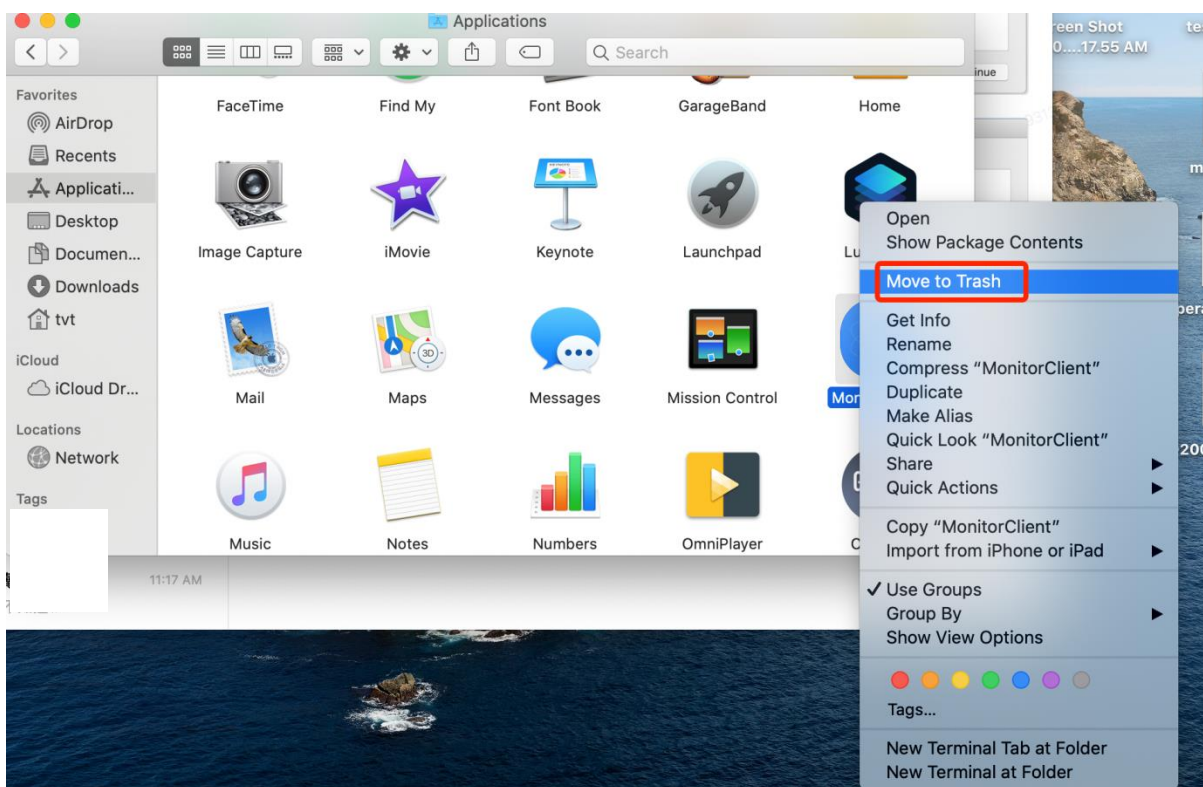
Applications

Search

Favorites
AirDrop
Recents
Applicati...
Desktop
Documen...
Downloads
tvt
iCloud
iCloud Dr...
Locations
Network
Tags

FaceTime
Find My
Font Book
GarageBand
Home
Image Capture
iMovie
Keynote
Launchpad
Lu
Mail
Maps
Messages
Mission Control
Mon
Music
Notes
Numbers
OmniPlayer
C

11:17 AM

inue

reen Shot
0....17.55 AM

Open
Show Package Contents
Move to Trash
Get Info
Rename
Compress "MonitorClient"
Duplicate
Make Alias
Quick Look "MonitorClient"
Share
Quick Actions
Copy "MonitorClient"
Import from iPhone or iPad
✓ Use Groups
Group By
Show View Options
Tags...
New Terminal Tab at Folder
New Terminal at Folder